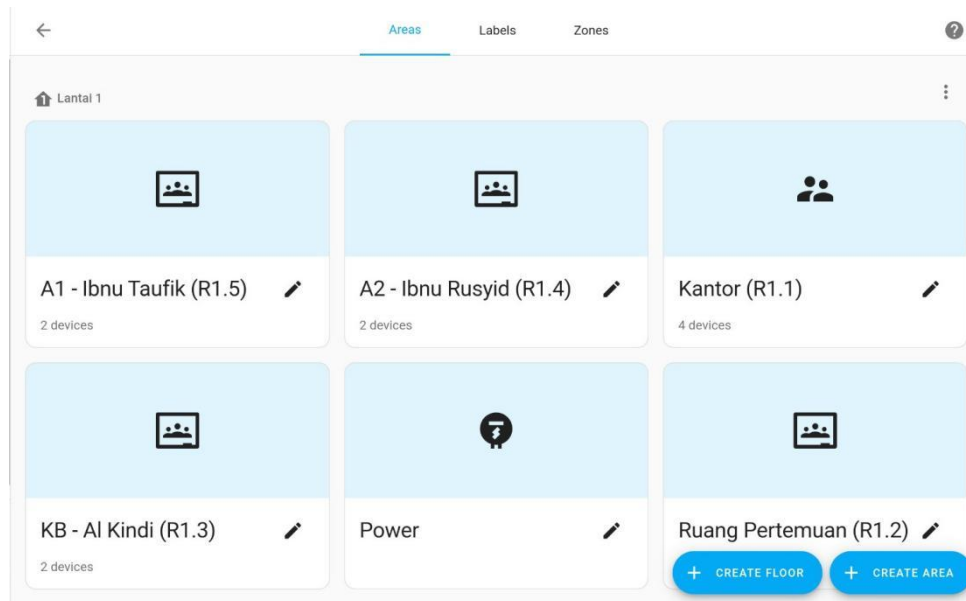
Areas Labels Zones

Lantai 1

A1 - Ibnu Taufik (R1.5)
2 devices

A2 - Ibnu Rusyid (R1.4)
2 devices

Kantor (R1.1)
4 devices

KB - Al Kindi (R1.3)
2 devices

Power

Ruang Pertemuan (R1.2)

+ CREATE FLOOR
+ CREATE AREA